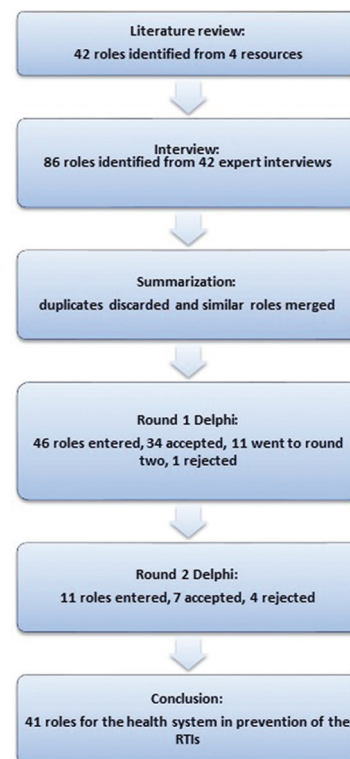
Literature review:
42 roles identified from 4 resources

Interview:
86 roles identified from 42 expert interviews

Summarization:
duplicates discarded and similar roles merged

Round 1 Delphi:
46 roles entered, 34 accepted, 11 went to round two, 1 rejected

Round 2 Delphi:
11 roles entered, 7 accepted, 4 rejected

Conclusion:
41 roles for the health system in prevention of the RTIs